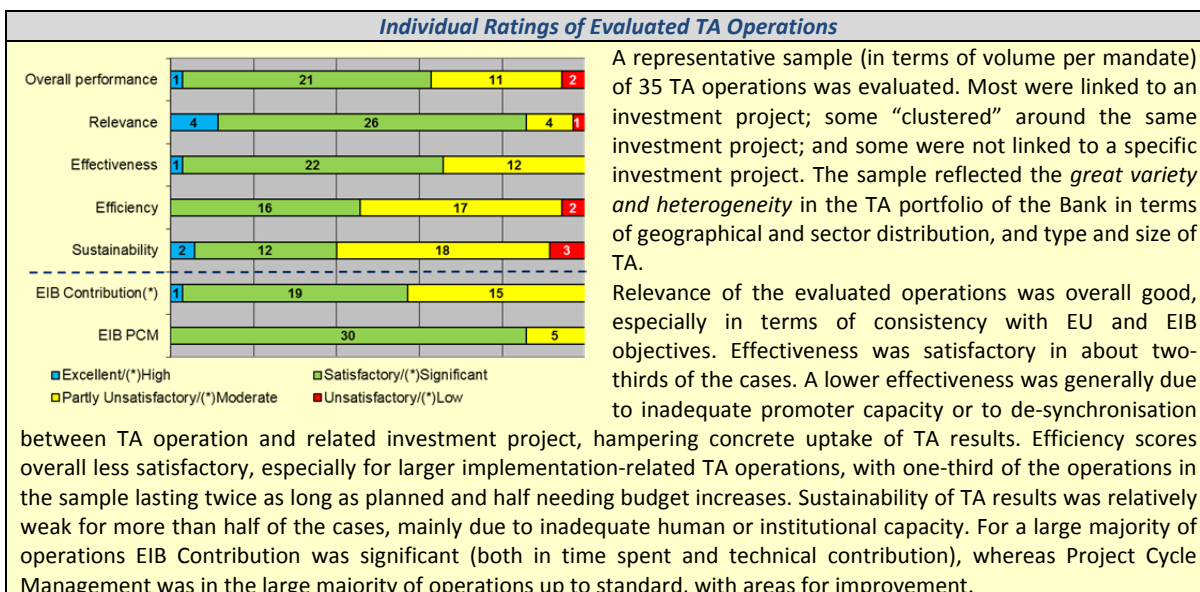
Individual Ratings of Evaluated TA Operations

Overall performance 1 21 11 2
Relevance 4 26 4 1
Effectiveness 1 22 12
Efficiency 16 17 2
Sustainability 2 12 18 3
EIB Contribution(*) 1 19 15
EIB PCM 30 5

Excellent/(*)High
Satisfactory/(*)Significant
Partly Unsatisfactory/(*)Moderate
Unsatisfactory/(*)Low

A representative sample (in terms of volume per mandate) of 35 TA operations was evaluated. Most were linked to an investment project; some "clustered" around the same investment project; and some were not linked to a specific investment project. The sample reflected the great variety and heterogeneity in the TA portfolio of the Bank in terms of geographical and sector distribution, and type and size of TA.

Relevance of the evaluated operations was overall good, especially in terms of consistency with EU and EIB objectives. Effectiveness was satisfactory in about two-thirds of the cases. A lower effectiveness was generally due to inadequate promoter capacity or to de-synchronisation between TA operation and related investment project, hampering concrete uptake of TA results. Efficiency scores overall less satisfactory, especially for larger implementation-related TA operations, with one-third of the operations in the sample lasting twice as long as planned and half needing budget increases. Sustainability of TA results was relatively weak for more than half of the cases, mainly due to inadequate human or institutional capacity. For a large majority of operations EIB Contribution was significant (both in time spent and technical contribution), whereas Project Cycle Management was in the large majority of operations up to standard, with areas for improvement.